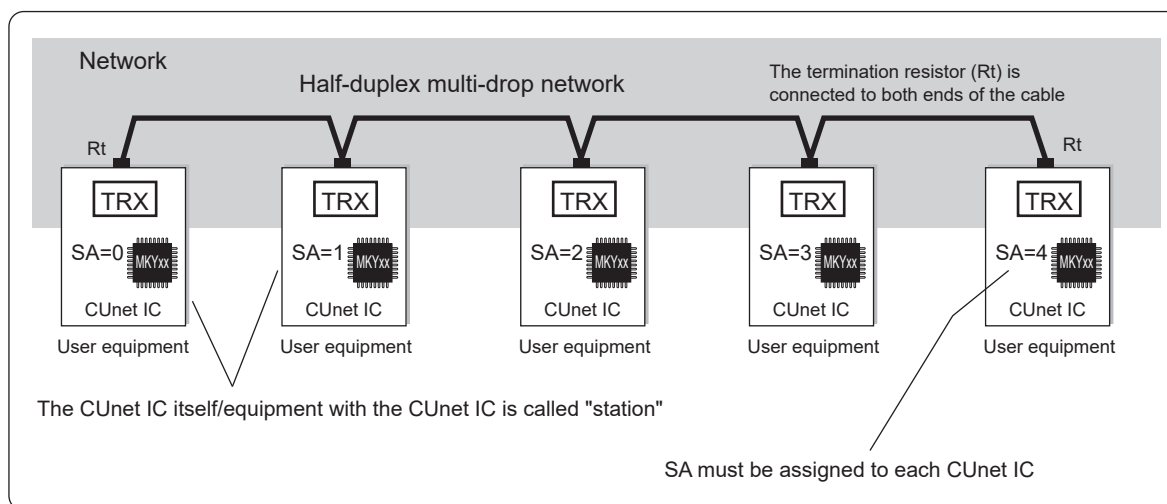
Network

Half-duplex multi-drop network

The termination resistor (Rt) is connected to both ends of the cable

Rt

Rt

TRX

SA=0 MKYxx

CUnet IC

User equipment

TRX

SA=1 MKYxx

CUnet IC

User equipment

TRX

SA=2 MKYxx

CUnet IC

User equipment

TRX

SA=3 MKYxx

CUnet IC

User equipment

TRX

SA=4 MKYxx

CUnet IC

User equipment

The CUnet IC itself/equipment with the CUnet IC is called "station"

SA must be assigned to each CUnet IC